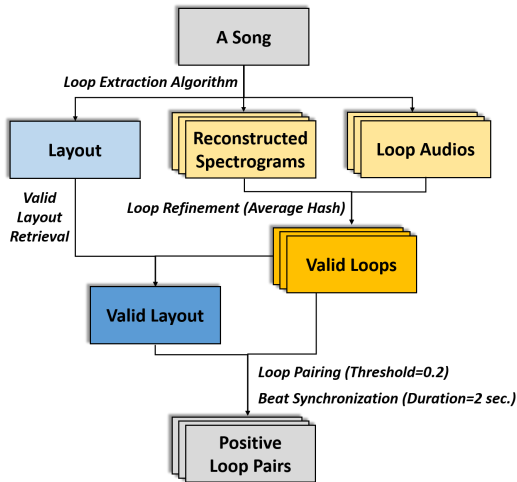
A Song

Loop Extraction Algorithm

Layout

Reconstructed Spectrograms

Loop Audios

Valid Layout Retrieval

Loop Refinement (Average Hash)

Valid Loops

Valid Layout

Loop Pairing (Threshold=0.2)

Beat Synchronization (Duration=2 sec.)

Positive Loop Pairs